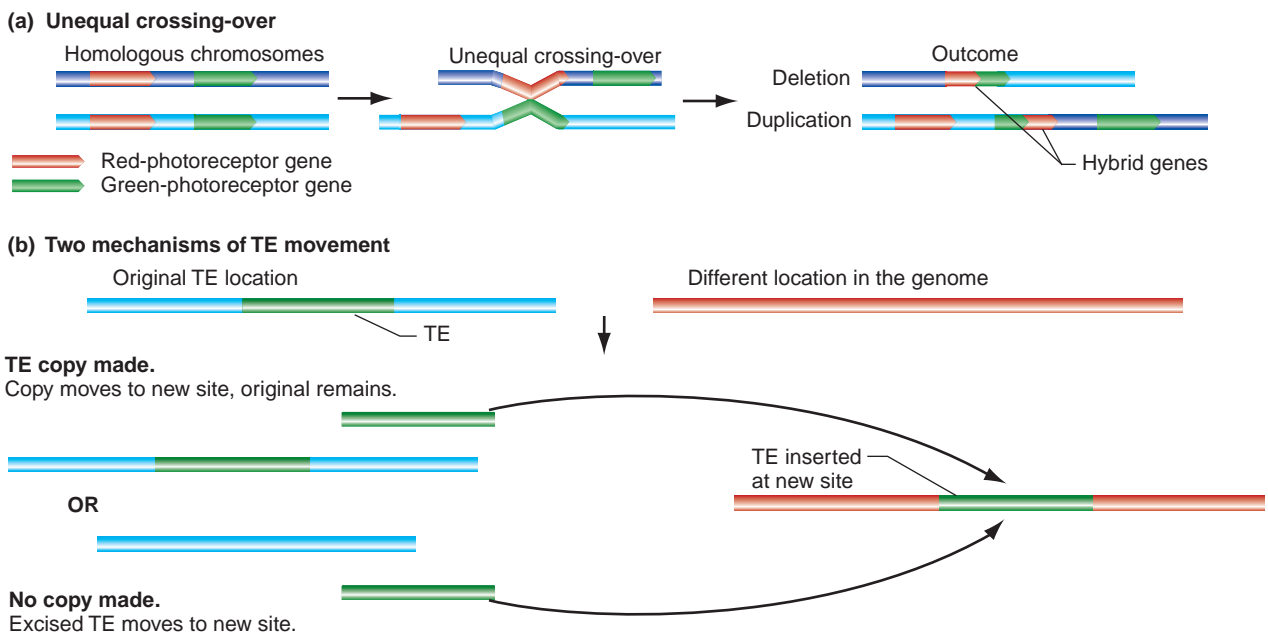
(a) Unequal crossing-over

Homologous chromosomes

Unequal crossing-over

Outcome

Deletion

Duplication

Hybrid genes

Red-photoreceptor gene

Green-photoreceptor gene

(b) Two mechanisms of TE movement

Original TE location

Different location in the genome

TE

TE copy made.
Copy moves to new site, original remains.

OR

TE inserted at new site

No copy made.
Excised TE moves to new site.